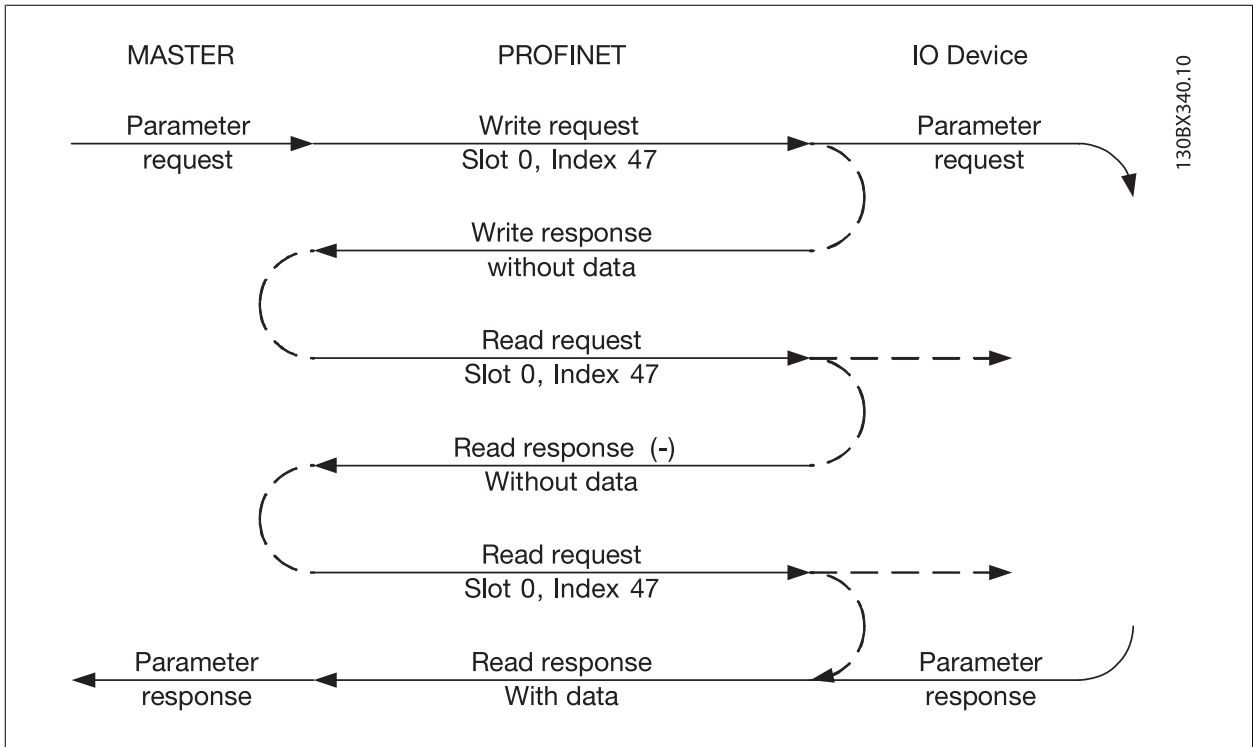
MASTER

PROFINET

IO Device

130BX340.10

Parameter request

Write request
Slot 0, Index 47

Parameter request

Write response
without data

Read request
Slot 0, Index 47

Read response (-)
Without data

Read request
Slot 0, Index 47

Parameter response

Read response
With data

Parameter response